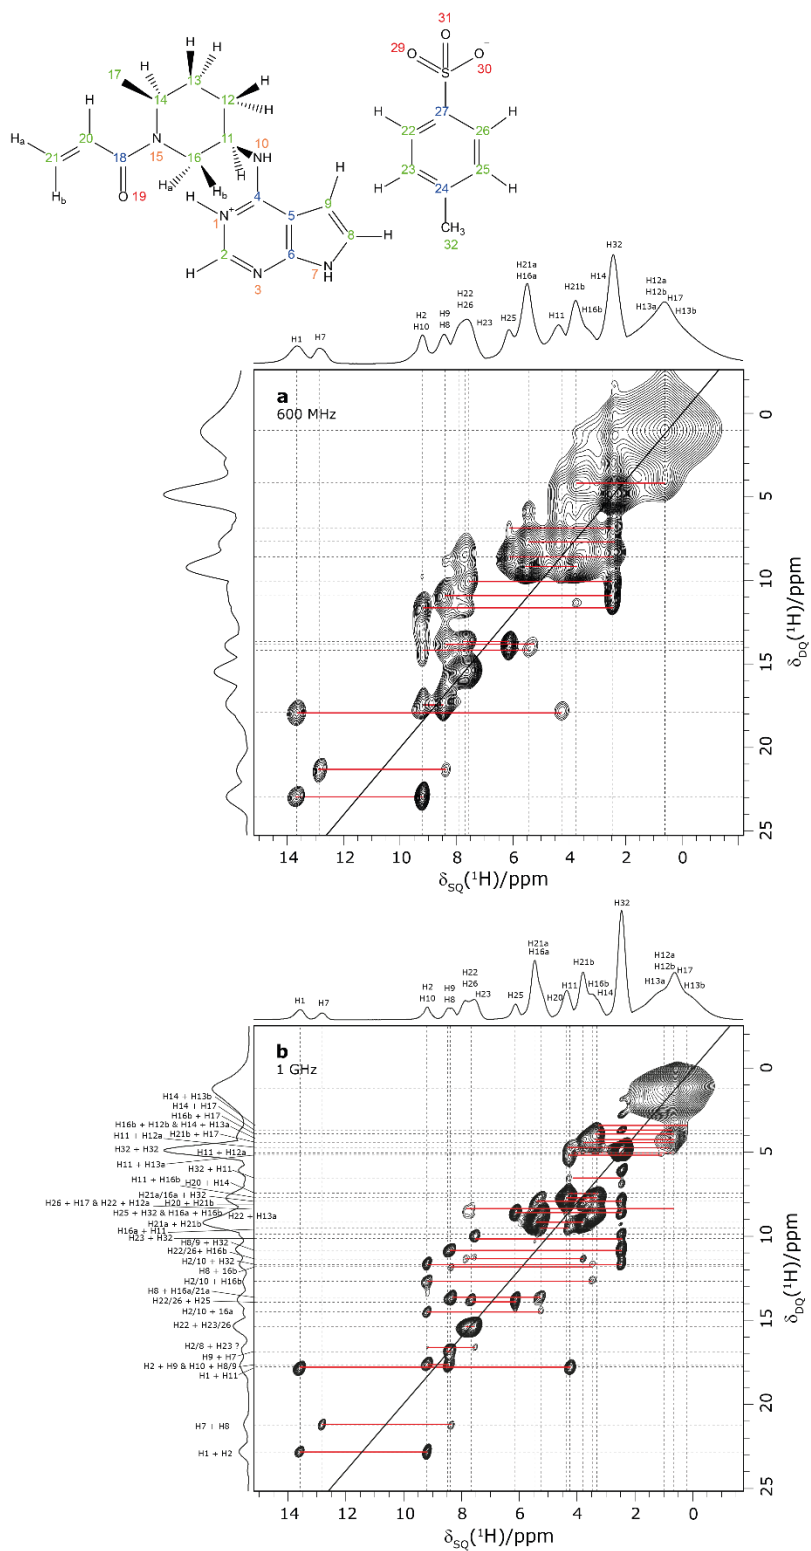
H
H
17
H
13
H
H
14
12
H
20
N
11
H
H$_a$
21
18
15
16
NH
10
H$_b$
O 19
H$_a$
H$_b$
4
5
9
H
1
N$^+$
8
H
H
2
N
6
7
N
H
3

31
O
29
O
S
O$^-$
30
27
H
22
26
H
23
24
25
H
H
CH$_3$
32

H1
H7
H2
H10
H9
H8
H22
H26
H23
H25
H21a
H16a
H11
H21b
H16b
H14
H32
H12a
H12b
H13a
H17
H13b

a
600 MHz

$\delta_{DQ}(^1H)$/ppm
$\delta_{SQ}(^1H)$/ppm
14 12 10 8 6 4 2 0
0 5 10 15 20 25

H1
H7
H2
H10
H9
H8
H22
H26
H23
H25
H21a
H16a
H20
H11
H21b
H16b
H14
H32
H13a
H12a
H12b
H17
H13b

b
1 GHz

H14 + H13b
H14 + H17
H16b + H17
H16b + H12b & H14 + H13a
H11 + H12a
H21b + H17
H32 + H32
H11 + H12a
H11 + H13a
H32 + H11
H11 + H16b
H20 + H14
H21a/16a + H32
H26 + H17 & H22 + H12a
H20 + H21b
H25 + H32 & H16a + H16b
H22 + H13a
H21a + H21b
H16a + H11
H23 + H32
H8/9 + H32
H22/26+ H16b
H2/10 + H32
H8 + 16b
H2/10 + H16b
H8 + H16a/21a
H22/26 + H25
H2/10 + 16a
H22 + H23/26
H2/8 + H23 ?
H9 + H7
H2 + H9 & H10 + H8/9
H1 + H11
H7 + H8
H1 + H2

$\delta_{DQ}(^1H)$/ppm
$\delta_{SQ}(^1H)$/ppm
14 12 10 8 6 4 2 0
0 5 10 15 20 25